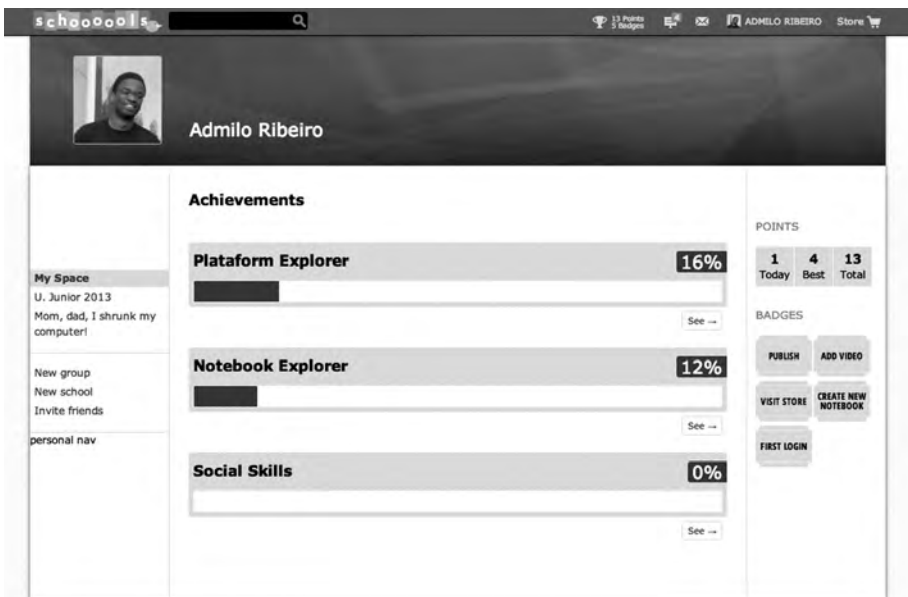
schoooools

13 Points
5 Badges

ADMILO RIBEIRO

Store

Admilo Ribeiro

Achievements

Plataform Explorer

16%

See →

Notebook Explorer

12%

See →

Social Skills

0%

See →

My Space
U. Junior 2013
Mom, dad, I shrunk my computer!

New group
New school
Invite friends

personal nav

POINTS

| 1 | 4 | 13 |
|---|---|---|
| Today | Best | Total |

BADGES

PUBLISH
ADD VIDEO
VISIT STORE
CREATE NEW NOTEBOOK
FIRST LOGIN